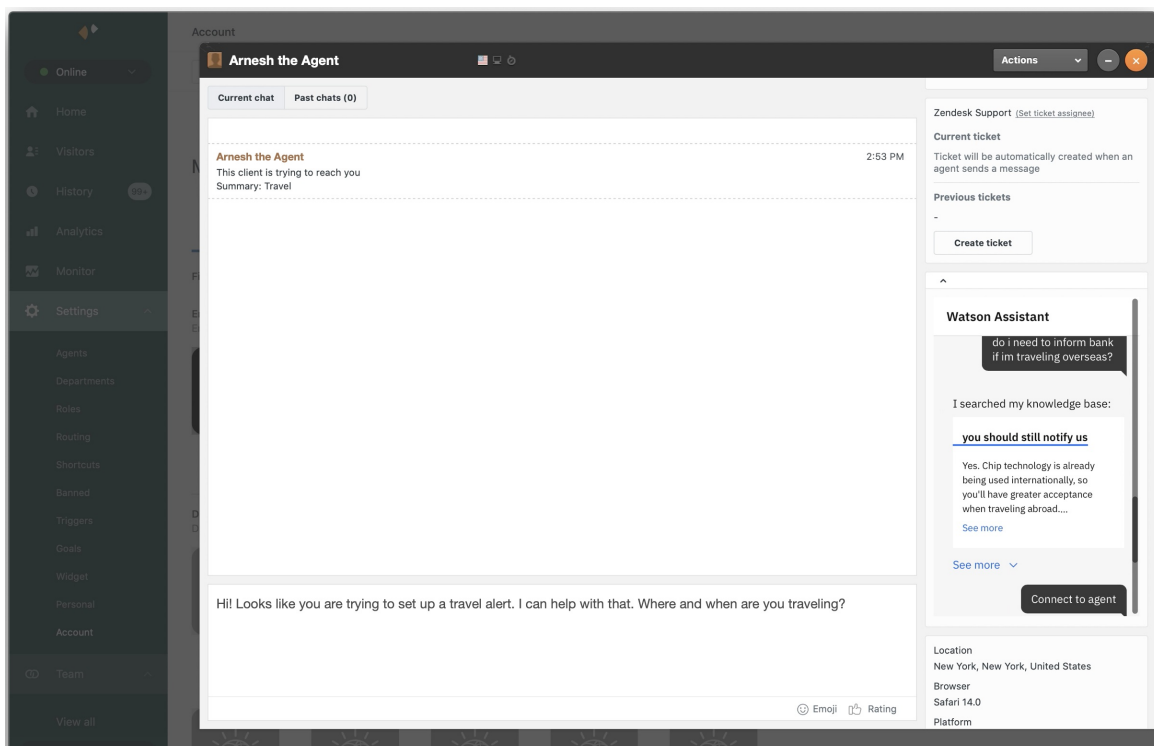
Online

Home

Visitors

History

Analytics

Monitor

Settings

Agents

Departments

Roles

Routing

Shortcuts

Banned

Triggers

Goals

Widget

Personal

Account

Team

View all

Account

Arnesh the Agent

Actions

Current chat | Past chats (0)

Arnesh the Agent 2:53 PM
This client is trying to reach you
Summary: Travel

Hi! Looks like you are trying to set up a travel alert. I can help with that. Where and when are you traveling?

Emoji Rating

Zendesk Support (Set ticket assignee)

Current ticket

Ticket will be automatically created when an agent sends a message

Previous tickets

-

Create ticket

Watson Assistant

do i need to inform bank if im traveling overseas?

I searched my knowledge base:

you should still notify us

Yes. Chip technology is already being used internationally, so you'll have greater acceptance when traveling abroad....

See more

See more

Connect to agent

Location
New York, New York, United States

Browser
Safari 14.0

Platform